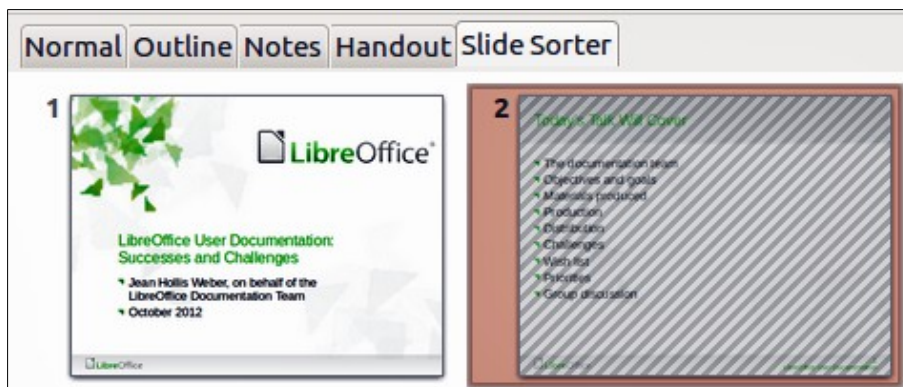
Normal Outline Notes Handout Slide Sorter

1

LibreOffice

LibreOffice User Documentation: Successes and Challenges

Jean Hollis Weber, on behalf of the LibreOffice Documentation Team

October 2012

LibreOffice

2

Today's Talk Will Cover

The documentation team

Objectives and goals

Materials produced

Production

Distribution

Challenges

Wish list

Priorities

Group discussion

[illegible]

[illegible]